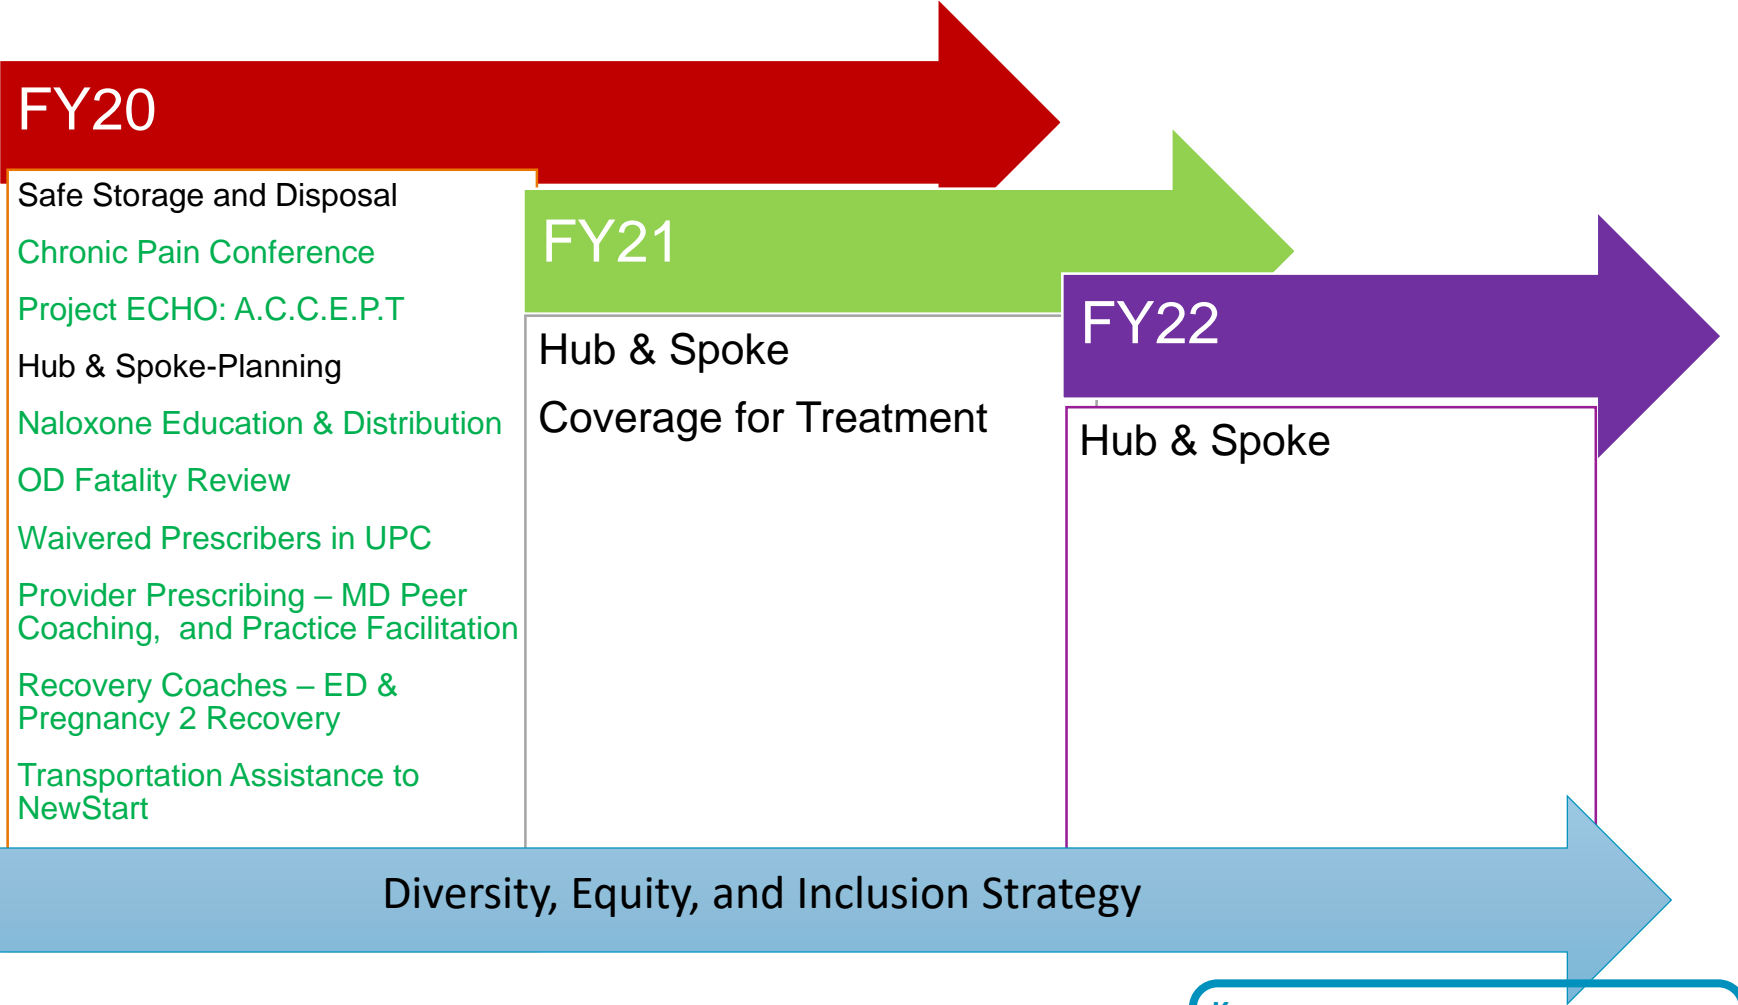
FY20

Safe Storage and Disposal

Chronic Pain Conference

Project ECHO: A.C.C.E.P.T

Hub & Spoke-Planning

Naloxone Education & Distribution

OD Fatality Review

Waivered Prescribers in UPC

Provider Prescribing – MD Peer Coaching, and Practice Facilitation

Recovery Coaches – ED & Pregnancy 2 Recovery

Transportation Assistance to NewStart

FY21

Hub & Spoke

Coverage for Treatment

FY22

Hub & Spoke

Diversity, Equity, and Inclusion Strategy